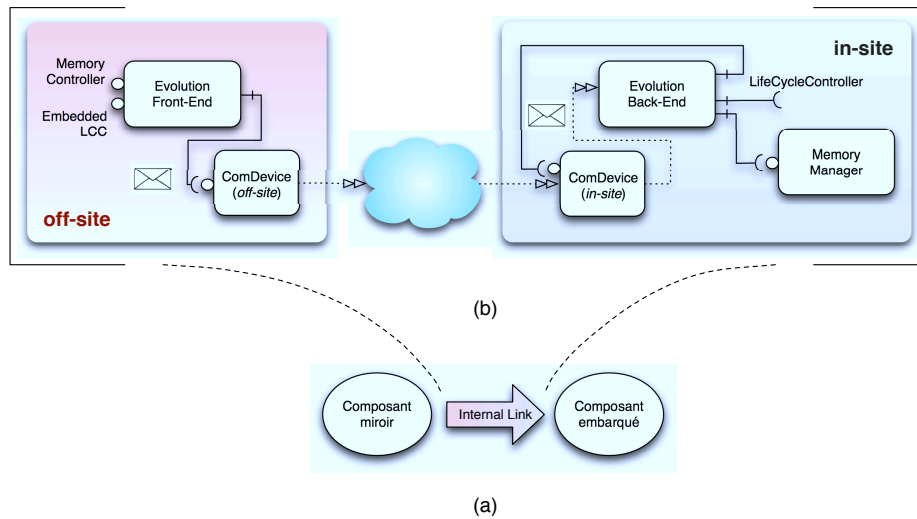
Memory Controller

Embedded LCC

Evolution Front-End

ComDevice (*off-site*)

off-site

in-site

Evolution Back-End

LifeCycleController

ComDevice (*in-site*)

Memory Manager

(b)

Composant miroir

Internal Link

Composant embarqué

(a)